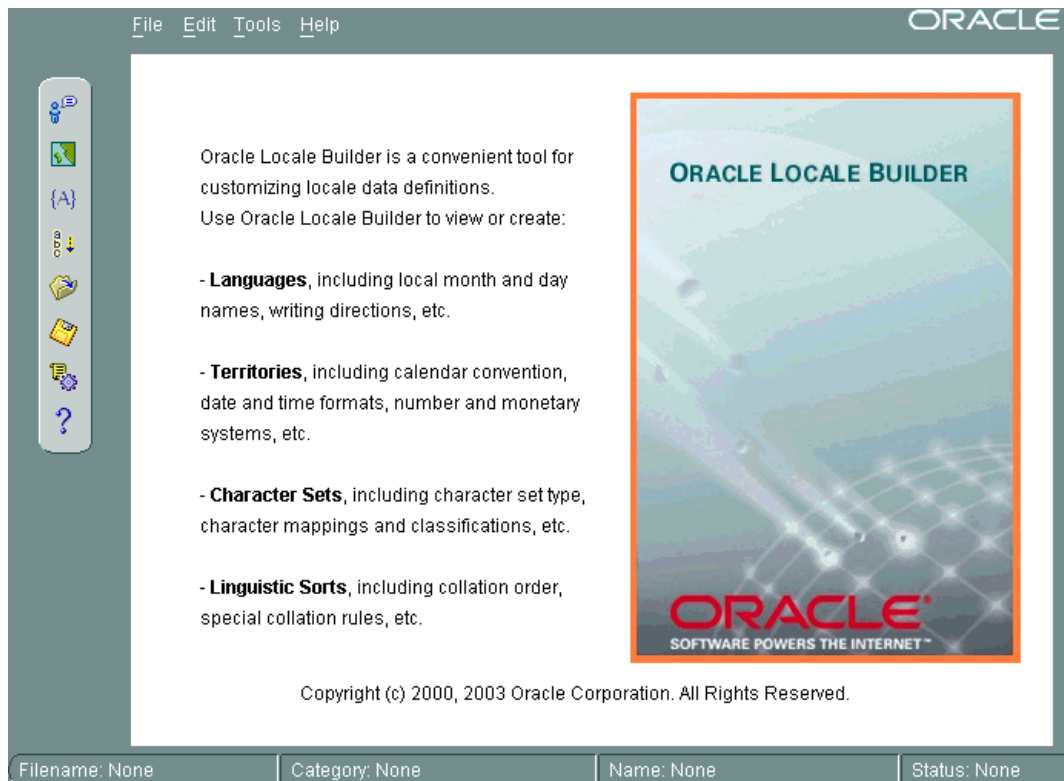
File Edit Tools Help

ORACLE

{A}

?

Oracle Locale Builder is a convenient tool for customizing locale data definitions.
Use Oracle Locale Builder to view or create:

- **Languages**, including local month and day names, writing directions, etc.

- **Territories**, including calendar convention, date and time formats, number and monetary systems, etc.

- **Character Sets**, including character set type, character mappings and classifications, etc.

- **Linguistic Sorts**, including collation order, special collation rules, etc.

ORACLE LOCALE BUILDER

ORACLE

SOFTWARE POWERS THE INTERNET™

Copyright (c) 2000, 2003 Oracle Corporation. All Rights Reserved.

Filename: None | Category: None | Name: None | Status: None